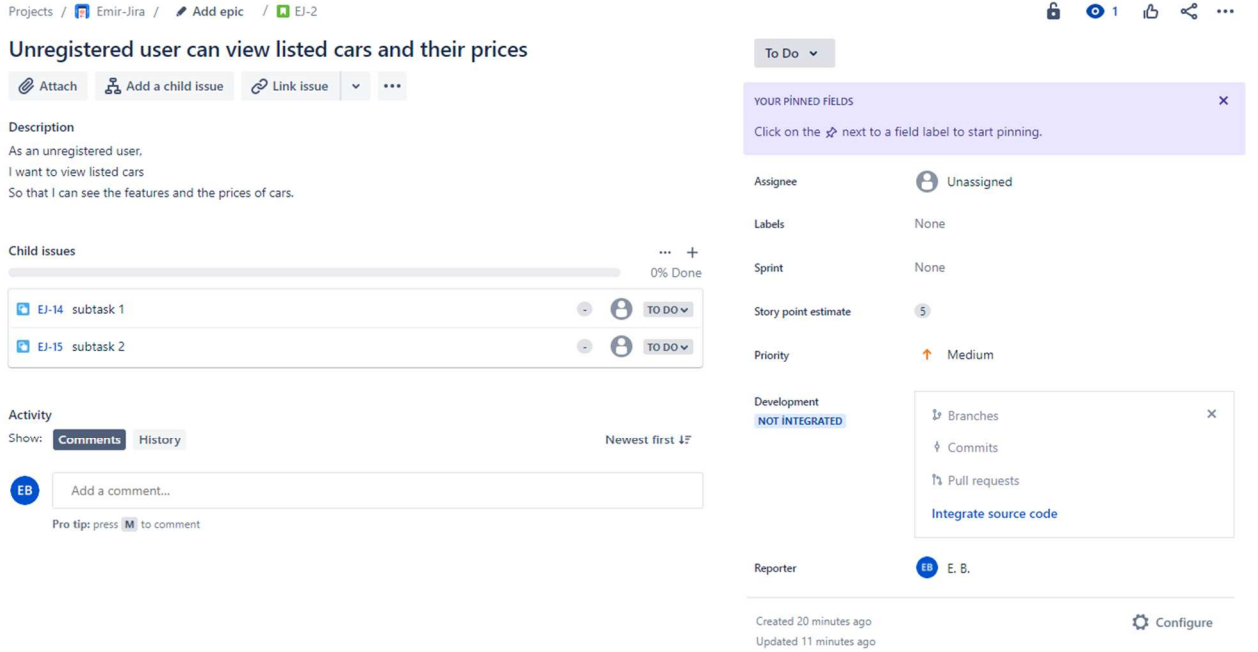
Projects / Emir-Jira / Add epic / EJ-2

1

Unregistered user can view listed cars and their prices

Attach Add a child issue Link issue ...

Description

As an unregistered user,
I want to view listed cars
So that I can see the features and the prices of cars.

Child issues

... +

0% Done

EJ-14 subtask 1 - TO DO

EJ-15 subtask 2 - TO DO

Activity

Show: Comments History

Newest first

EB Add a comment...

Pro tip: press M to comment

To Do

YOUR PINNED FIELDS

Click on the next to a field label to start pinning.

Assignee Unassigned

Labels None

Sprint None

Story point estimate 5

Priority Medium

Development
NOT INTEGRATED

Branches

Commits

Pull requests

Integrate source code

Reporter EB E. B.

Created 20 minutes ago
Updated 11 minutes ago

Configure